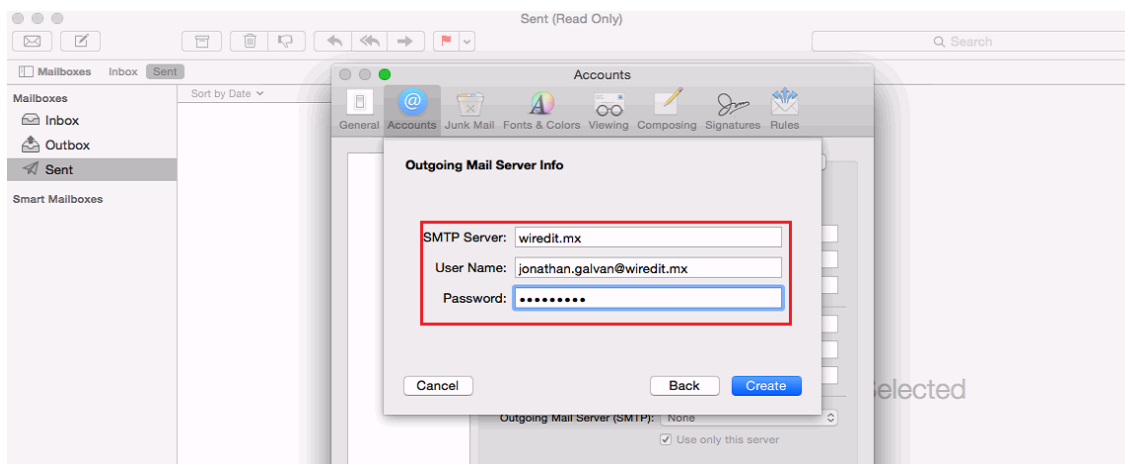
Sent (Read Only)

Search

Mailboxes Inbox Sent

Mailboxes

Inbox

Outbox

Sent

Smart Mailboxes

Sort by Date

Accounts

General Accounts Junk Mail Fonts & Colors Viewing Composing Signatures Rules

Outgoing Mail Server Info

SMTP Server: wiredit.mx

User Name: jonathan.galvan@wiredit.mx

Password: •••••••••

Cancel

Back

Create

Outgoing Mail Server (SMTP): None

Use only this server

elected